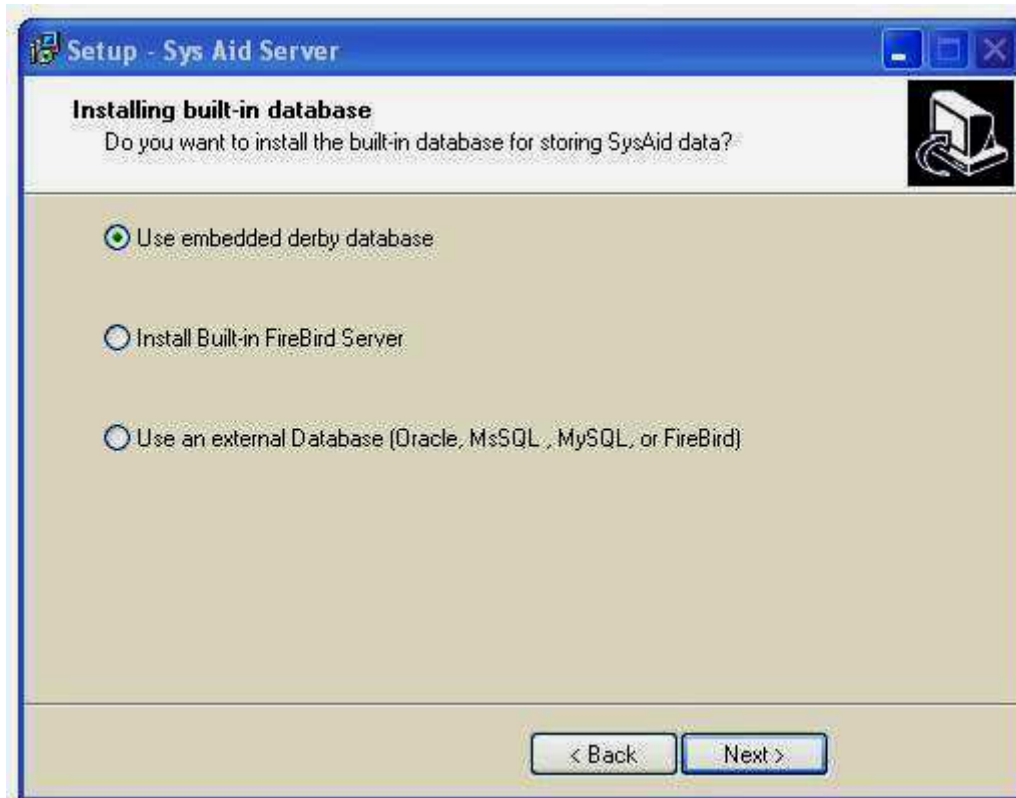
Setup - Sys Aid Server

Installing built-in database
Do you want to install the built-in database for storing SysAid data?

Use embedded derby database

Install Built-in FireBird Server

Use an external Database (Oracle, MsSQL , MySQL, or FireBird)

< Back
Next >